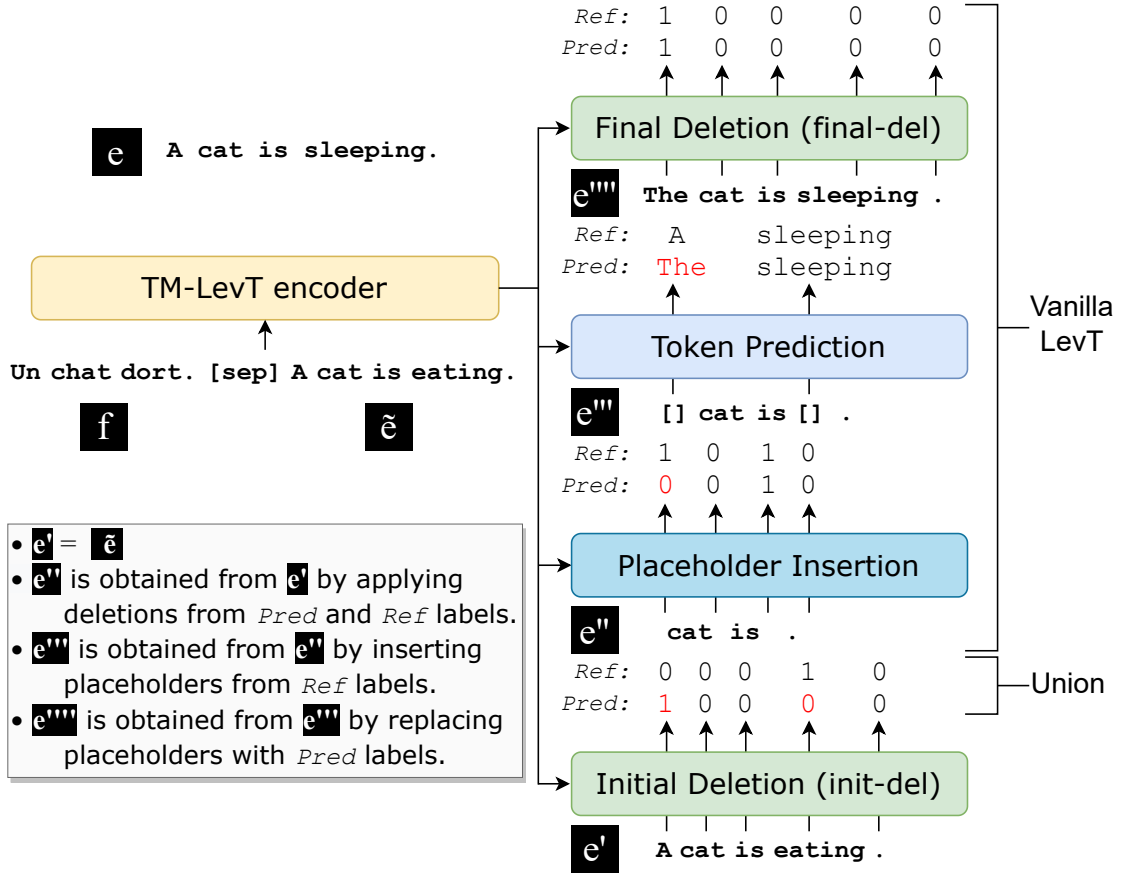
e A cat is sleeping.

TM-LevT encoder

Un chat dort. [sep] A cat is eating.

f ẽ

• e' = ẽ
• e'' is obtained from e' by applying deletions from Pred and Ref labels.
• e''' is obtained from e'' by inserting placeholders from Ref labels.
• e'''' is obtained from e''' by replacing placeholders with Pred labels.

Ref: 1 0 0 0 0
Pred: 1 0 0 0 0

Final Deletion (final-del)

e'''' The cat is sleeping .

Ref: A sleeping
Pred: The sleeping

Token Prediction

e''' [] cat is [] .

Ref: 1 0 1 0
Pred: 0 0 1 0

Placeholder Insertion

e'' cat is .

Ref: 0 0 0 1 0
Pred: 1 0 0 0 0

Initial Deletion (init-del)

e' A cat is eating .

Vanilla LevT

Union